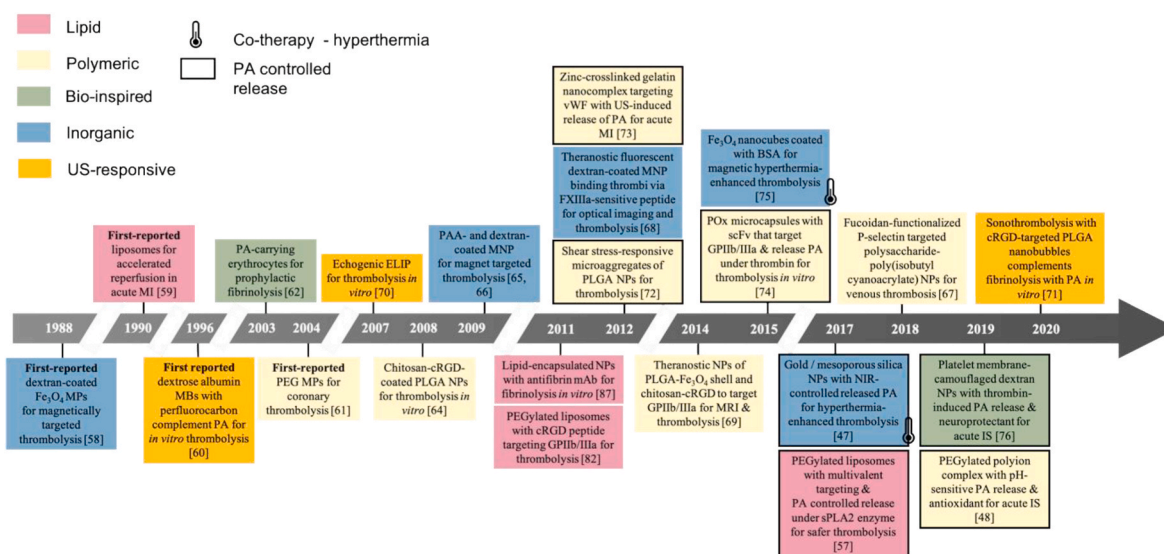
Lipid
Polymeric
Bio-inspired
Inorganic
US-responsive

Co-therapy - hyperthermia
PA controlled release

First-reported liposomes for accelerated reperfusion in acute MI [59]

PA-carrying erythrocytes for prophylactic fibrinolysis [62]

Echogenic ELIP for thrombolysis *in vitro* [70]

PAA- and dextran-coated MNP for magnet targeted thrombolysis [65, 66]

Zinc-crosslinked gelatin nanocomplex targeting vWF with US-induced release of PA for acute MI [73]

Theranostic fluorescent dextran-coated MNP binding thrombi via FXIIIa-sensitive peptide for optical imaging and thrombolysis [68]

Shear stress-responsive microaggregates of PLGA NPs for thrombolysis [72]

$Fe_3O_4$ nanocubes coated with BSA for magnetic hyperthermia-enhanced thrombolysis [75]

POx microcapsules with scFv that target GPIIb/IIIa & release PA under thrombin for thrombolysis *in vitro* [74]

Fucoidan-functionalized P-selectin targeted polysaccharide-poly(isobutyl cyanoacrylate) NPs for venous thrombosis [67]

Sonothrombolysis with cRGD-targeted PLGA nanobubbles complements fibrinolysis with PA *in vitro* [71]

1988 1990 1996 2003 2004 2007 2008 2009 2011 2012 2014 2015 2017 2018 2019 2020

First-reported dextran-coated $Fe_3O_4$ MPs for magnetically targeted thrombolysis [58]

First reported dextrose albumin MBs with perfluorocarbon complement PA for *in vitro* thrombolysis [60]

First-reported PEG MPs for coronary thrombolysis [61]

Chitosan-cRGD-coated PLGA NPs for thrombolysis *in vitro* [64]

Lipid-encapsulated NPs with antifibrin mAb for fibrinolysis *in vitro* [87]

PEGylated liposomes with cRGD peptide targeting GPIIb/IIIa for thrombolysis [82]

Theranostic NPs of PLGA-$Fe_3O_4$ shell and chitosan-cRGD to target GPIIb/IIIa for MRI & thrombolysis [69]

Gold / mesoporous silica NPs with NIR-controlled released PA for hyperthermia-enhanced thrombolysis [47]

PEGylated liposomes with multivalent targeting & PA controlled release under sPLA2 enzyme for safer thrombolysis [57]

Platelet membrane-camouflaged dextran NPs with thrombin-induced PA release & neuroprotectant for acute IS [76]

PEGylated polyion complex with pH-sensitive PA release & antioxidant for acute IS [48]